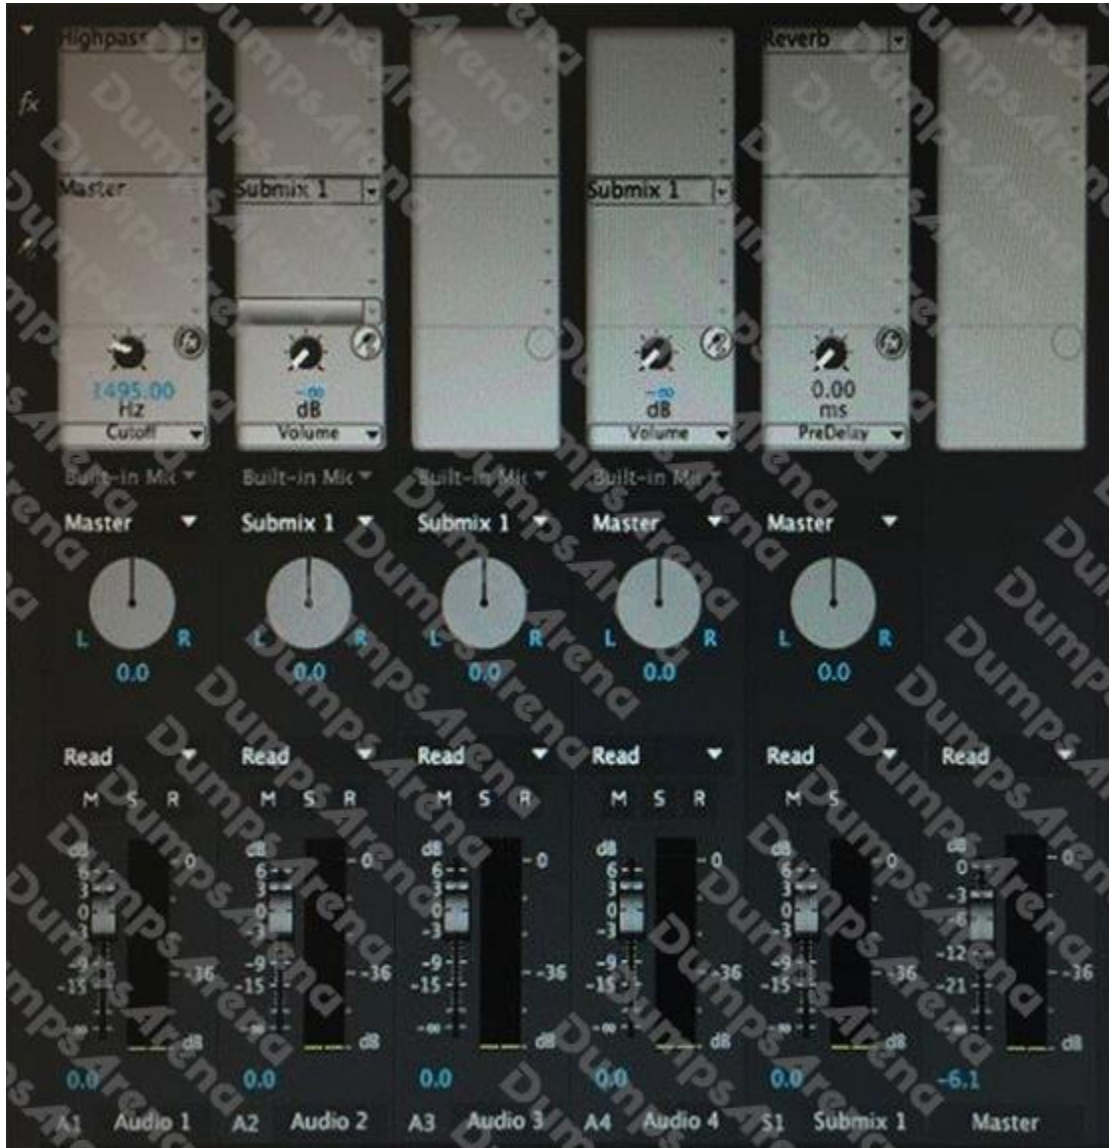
fx

Highpass
Master
1495.00
Hz
Cutoff
Built-in Mic
Master
L R
0.0
Read
M S R
dB
6
3
0
-3
-9
-15
-∞
0
-36
dB
0.0
A1 Audio 1

Submix 1
-∞
dB
Volume
Built-in Mic
Submix 1
L R
0.0
Read
M S R
dB
6
3
0
-3
-9
-15
-∞
0
-36
dB
0.0
A2 Audio 2

Built-in Mic
Submix 1
L R
0.0
Read
M S R
dB
6
3
0
-3
-9
-15
-∞
0
-36
dB
0.0
A3 Audio 3

Submix 1
-∞
dB
Volume
Built-in Mic
Master
L R
0.0
Read
M S R
dB
6
3
0
-3
-9
-15
-∞
0
-36
dB
0.0
A4 Audio 4

Reverb
0.00
ms
PreDelay
Master
L R
0.0
Read
M S
dB
6
3
0
-3
-9
-15
-∞
0
-36
dB
0.0
S1 Submix 1

Read
dB
0
-3
-6
-12
-21
-∞
0
-36
dB
-6.1
Master

DumpsArena